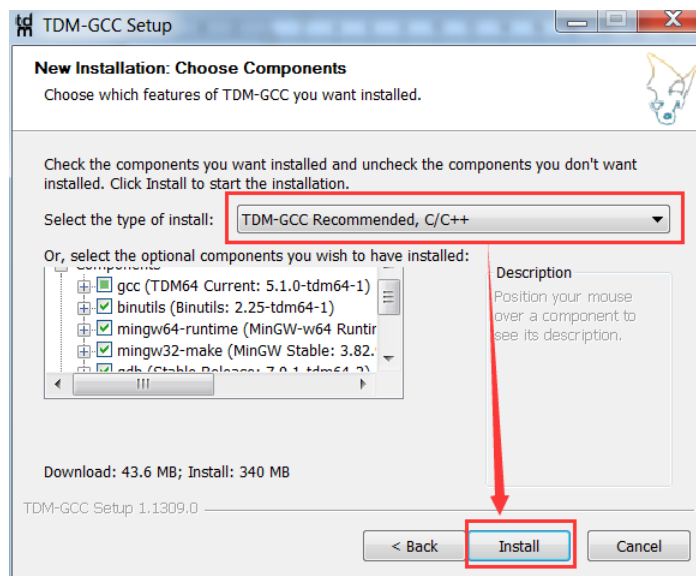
TDM-GCC Setup

New Installation: Choose Components
Choose which features of TDM-GCC you want installed.

Check the components you want installed and uncheck the components you don't want installed. Click Install to start the installation.

Select the type of install: TDM-GCC Recommended, C/C++

Or, select the optional components you wish to have installed:

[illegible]
gcc (TDM64 Current: 5.1.0-tdm64-1)
binutils (Binutils: 2.25-tdm64-1)
mingw64-runtime (MinGW-w64 Runtir
mingw32-make (MinGW Stable: 3.82.
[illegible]

Description
Position your mouse over a component to see its description.

Download: 43.6 MB; Install: 340 MB

TDM-GCC Setup 1.1309.0

< Back
Install
Cancel